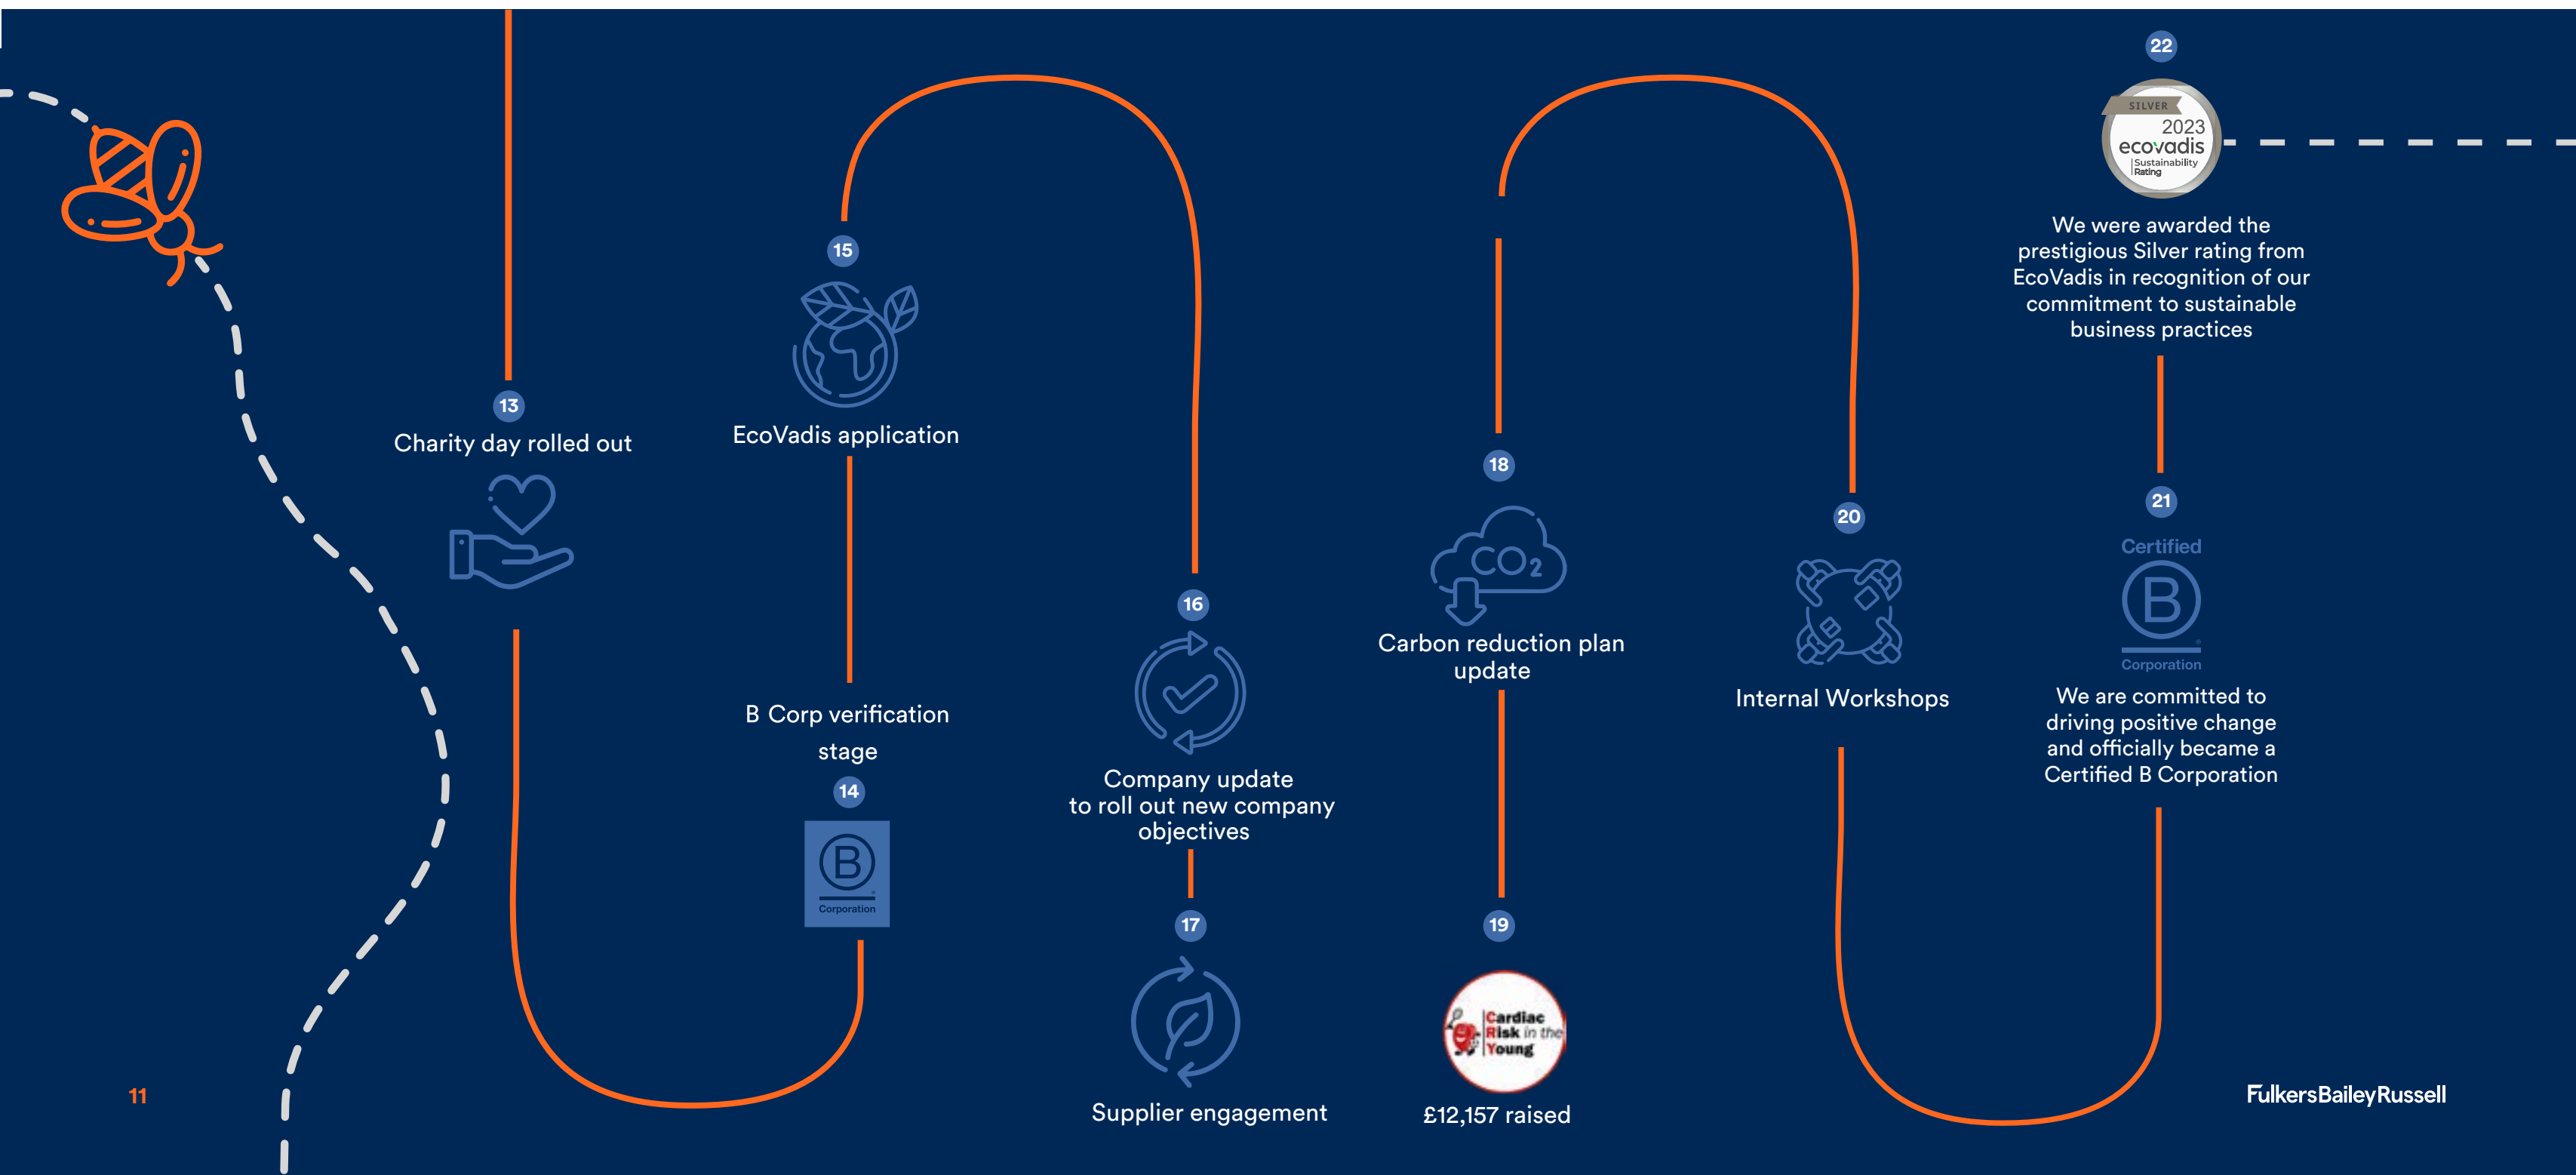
13
Charity day rolled out

15
EcoVadis application

B Corp verification stage
14

Corporation

16
Company update to roll out new company objectives

17
Supplier engagement

18
$CO_2$
Carbon reduction plan update

19
Cardiac Risk in the Young
£12,157 raised

20
Internal Workshops

22
SILVER
2023
ecovadis
Sustainability Rating
We were awarded the prestigious Silver rating from EcoVadis in recognition of our commitment to sustainable business practices

21
Certified
B
Corporation
We are committed to driving positive change and officially became a Certified B Corporation

11

FulkersBaileyRussell